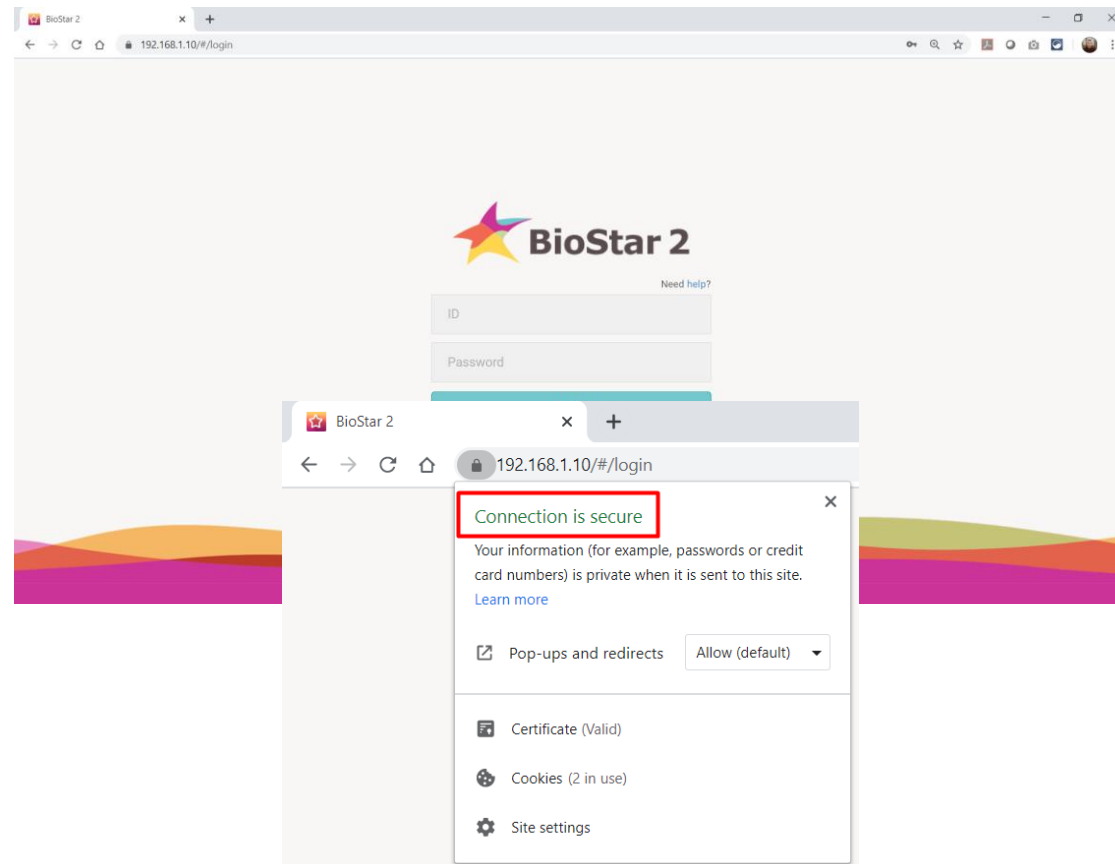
BioStar 2

192.168.1.10/#/login

BioStar 2

Need help?

ID

Password

BioStar 2

192.168.1.10/#/login

Connection is secure

Your information (for example, passwords or credit card numbers) is private when it is sent to this site. Learn more

Pop-ups and redirects Allow (default)

Certificate (Valid)

Cookies (2 in use)

Site settings